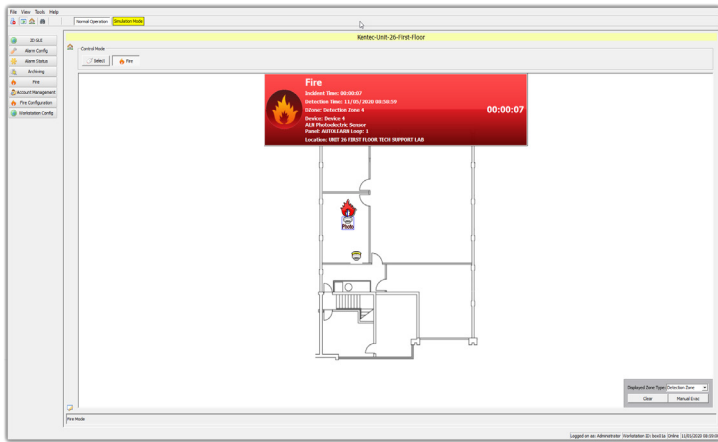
File View Tools Help

Normal Operation Simulation Mode

2D SLE
Alarm Config
Alarm Status
Archiving
Fire
Account Management
Fire Configuration
Workstation Config

Kentec-Unit-26-First-Floor

Control Mode

Select Fire

Fire
Incident Time: 00:00:07
Detection Time: 11/05/2020 08:58:59
DZone: Detection Zone 4
Device: Device 4
ALN Photoelectric Sensor
Panel: AUTOLEARN Loop: 1
Location: UNIT 26 FIRST FLOOR TECH SUPPORT LAB

00:00:07

Photo

Displayed Zone Type: Detection Zone
Clear Manual Evac

Fire Mode

Logged on as: Administrator Workstation ID: bxxd ba Online 11/05/2020 08:59:0